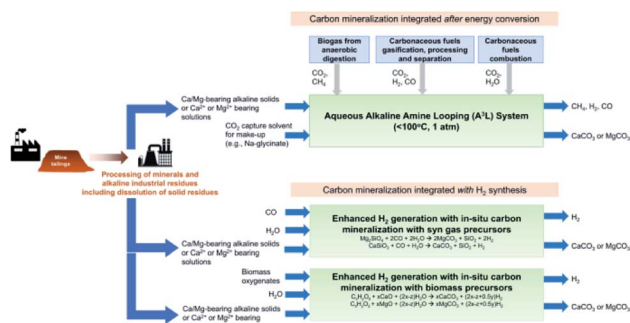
Carbon mineralization integrated *after* energy conversion

Biogas from anaerobic digestion

Carbonaceous fuels gasification, processing and separation

Carbonaceous fuels combustion

$CO_2$, $CH_4$

$CO_2$, $H_2$, CO

$CO_2$, $H_2O$

Mine tailings

Processing of minerals and alkaline industrial residues including dissolution of solid residues

Ca/Mg-bearing alkaline solids or $Ca^{2+}$ or $Mg^{2+}$ bearing solutions

$CO_2$ capture solvent for make-up (e.g., Na-glycinate)

Aqueous Alkaline Amine Looping ($A^3L$) System (<100°C, 1 atm)

$CH_4$, $H_2$, CO

$CaCO_3$ or $MgCO_3$

Carbon mineralization integrated *with* $H_2$ synthesis

CO

$H_2O$

Ca/Mg-bearing alkaline solids or $Ca^{2+}$ or $Mg^{2+}$ bearing solutions

Enhanced $H_2$ generation with in-situ carbon mineralization with syn gas precursors

$Mg_2SiO_4 + 2CO + 2H_2O \rightarrow 2MgCO_3 + SiO_2 + 2H_2$
$CaSiO_3 + CO + H_2O \rightarrow CaCO_3 + SiO_2 + H_2$

$H_2$

$CaCO_3$ or $MgCO_3$

Biomass oxygenates

$H_2O$

Ca/Mg-bearing alkaline solids or $Ca^{2+}$ or $Mg^{2+}$ bearing solutions

Enhanced $H_2$ generation with in-situ carbon mineralization with biomass precursors

$C_xH_yO_z + xCaO + (2x-z)H_2O \rightarrow xCaCO_3 + (2x-z+0.5y)H_2$
$C_xH_yO_z + xMgO + (2x-z)H_2O \rightarrow xMgCO_3 + (2x-z+0.5y)H_2$

$H_2$

$CaCO_3$ or $MgCO_3$